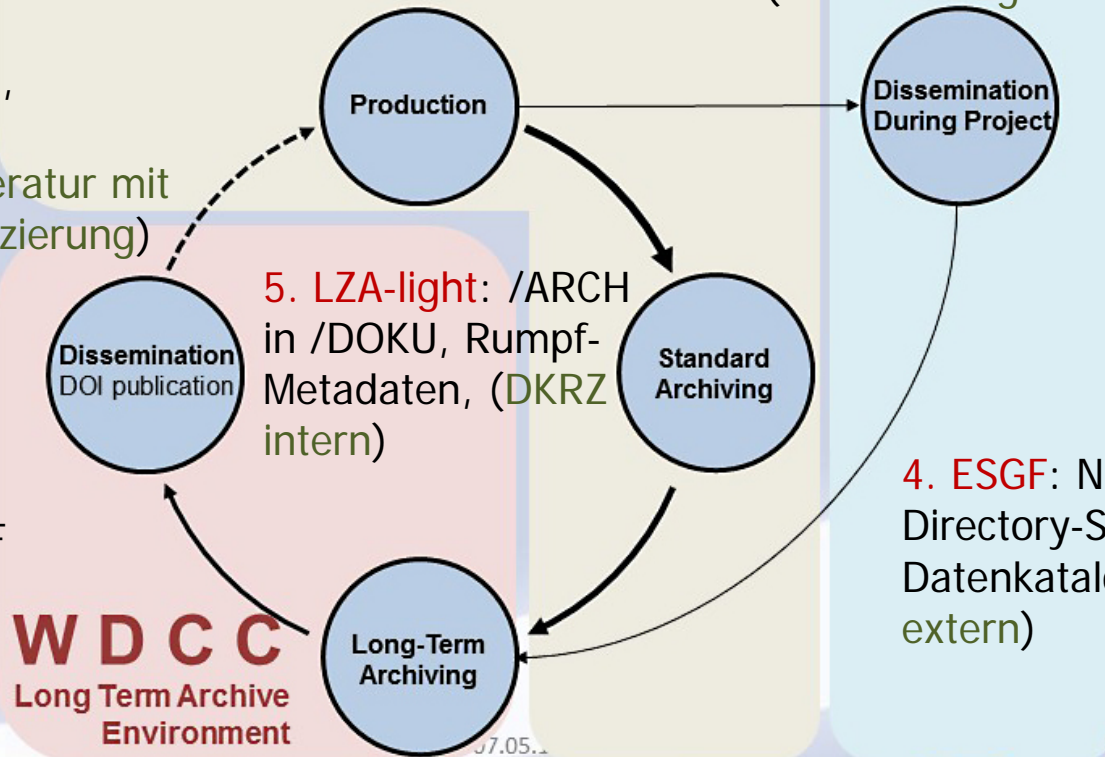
Production

Dissemination During Project

eratur mit zierung)

5. LZA-light: /ARCH in /DOKU, Rumpf-Metadaten, (DKRZ intern)

Dissemination DOI publication

Standard Archiving

4. ESGF: N Directory-S Datenkatal extern)

W D C C
Long Term Archive Environment

Long-Term Archiving

07.05.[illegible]